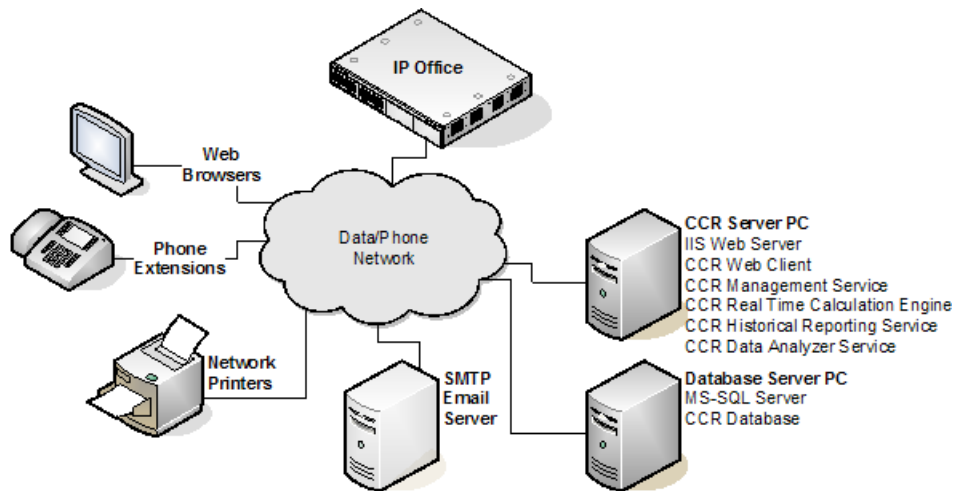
IP Office

Web Browsers

Phone Extensions

Data/Phone Network

Network Printers

SMTP Email Server

CCR Server PC
IIS Web Server
CCR Web Client
CCR Management Service
CCR Real Time Calculation Engine
CCR Historical Reporting Service
CCR Data Analyzer Service

Database Server PC
MS-SQL Server
CCR Database